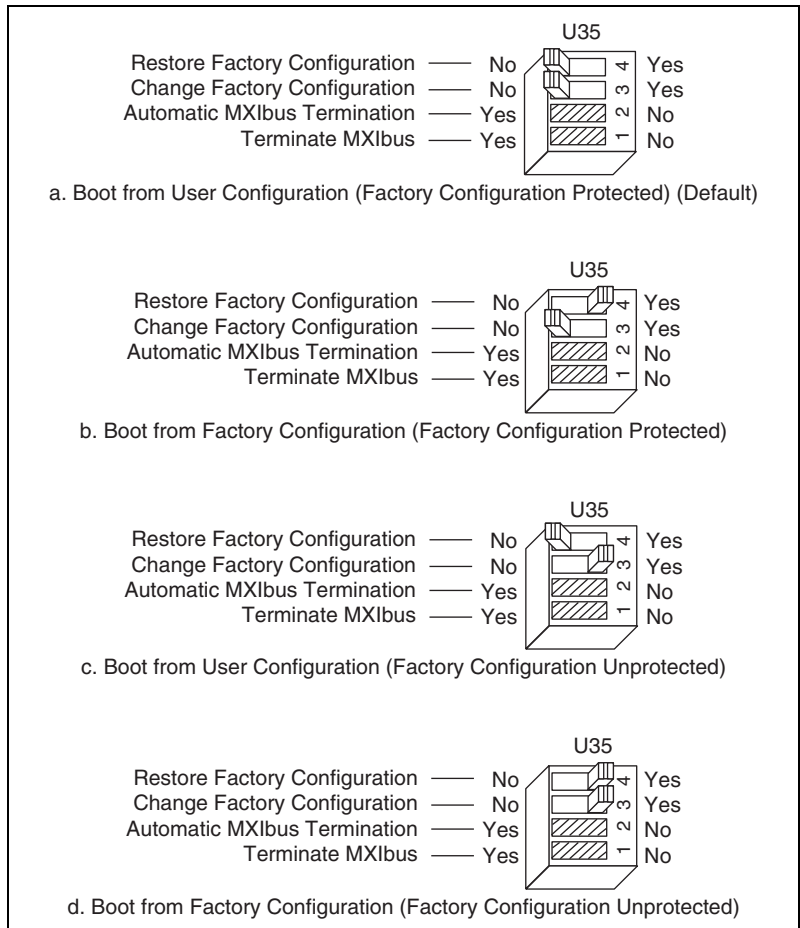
U35

Restore Factory Configuration — No 4 Yes
Change Factory Configuration — No 3 Yes
Automatic MXIbus Termination — Yes 2 No
Terminate MXIbus — Yes 1 No

a. Boot from User Configuration (Factory Configuration Protected) (Default)

U35

Restore Factory Configuration — No 4 Yes
Change Factory Configuration — No 3 Yes
Automatic MXIbus Termination — Yes 2 No
Terminate MXIbus — Yes 1 No

b. Boot from Factory Configuration (Factory Configuration Protected)

U35

Restore Factory Configuration — No 4 Yes
Change Factory Configuration — No 3 Yes
Automatic MXIbus Termination — Yes 2 No
Terminate MXIbus — Yes 1 No

c. Boot from User Configuration (Factory Configuration Unprotected)

U35

Restore Factory Configuration — No 4 Yes
Change Factory Configuration — No 3 Yes
Automatic MXIbus Termination — Yes 2 No
Terminate MXIbus — Yes 1 No

d. Boot from Factory Configuration (Factory Configuration Unprotected)